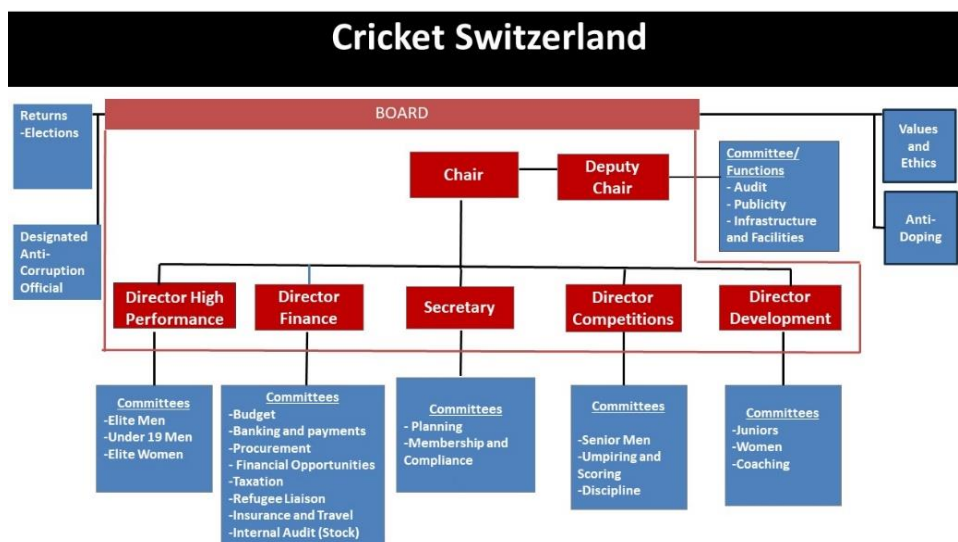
Cricket Switzerland

Returns
-Elections

BOARD

Values and Ethics

Chair

Deputy Chair

Committee/ Functions
- Audit
- Publicity
- Infrastructure and Facilities

Anti-Doping

Designated Anti-Corruption Official

Director High Performance

Director Finance

Secretary

Director Competitions

Director Development

Committees
-Elite Men
-Under 19 Men
-Elite Women

Committees
-Budget
-Banking and payments
-Procurement
- Financial Opportunities
-Taxation
-Refugee Liaison
-Insurance and Travel
-Internal Audit (Stock)

Committees
- Planning
-Membership and Compliance

Committees
-Senior Men
-Umpiring and Scoring
-Discipline

Committees
-Juniors
-Women
-Coaching